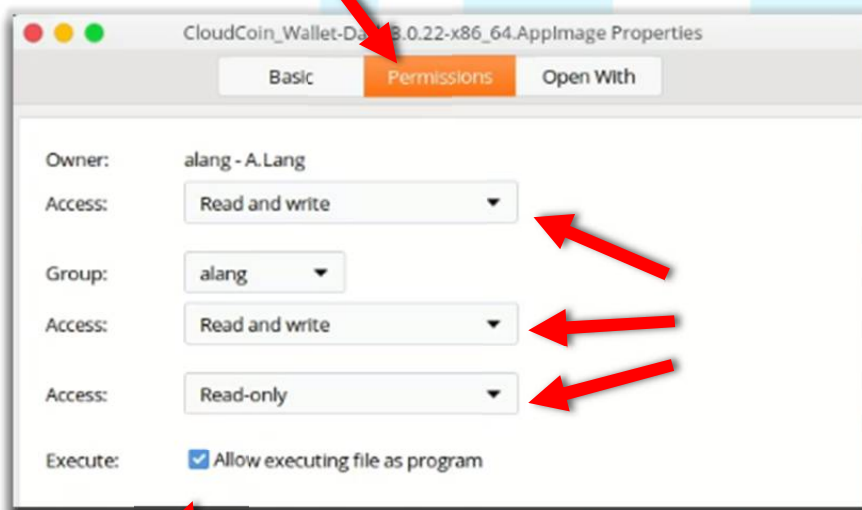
CloudCoin_Wallet-Da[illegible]3.0.22-x86_64.AppImage Properties

Basic
Permissions
Open With

Owner: alang - A.Lang
Access: Read and write

Group: alang
Access: Read and write

Access: Read-only

Execute: Allow executing file as program